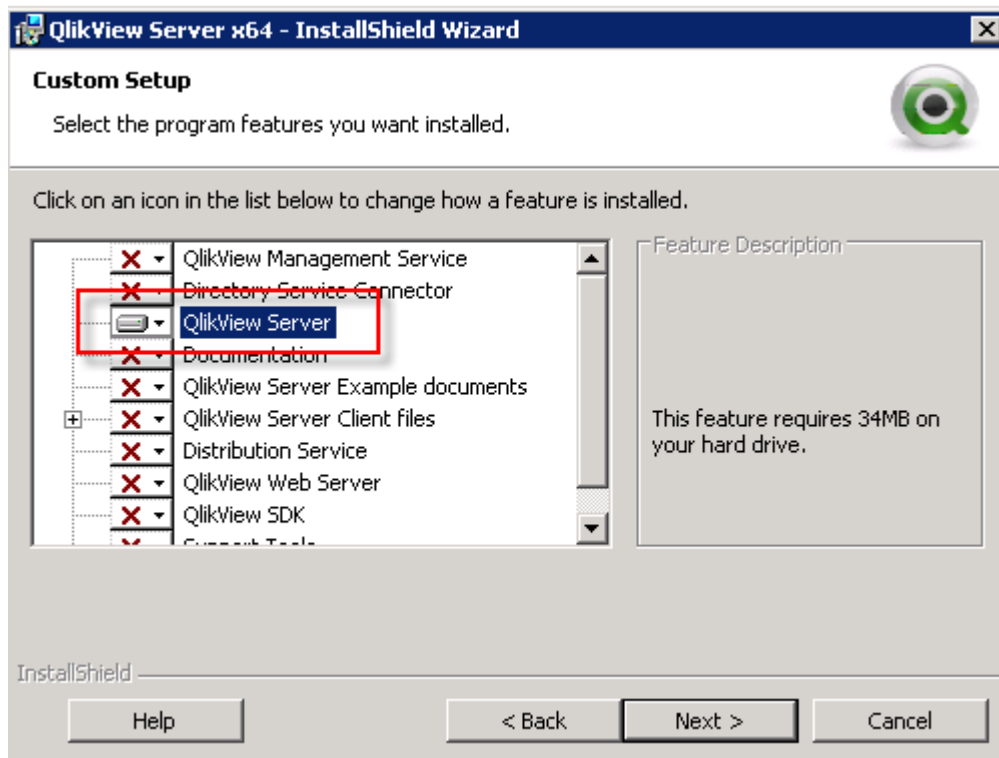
QlikView Server x64 - InstallShield Wizard

Custom Setup

Select the program features you want installed.

Click on an icon in the list below to change how a feature is installed.

QlikView Management Service
Directory Service Connector
QlikView Server
Documentation
QlikView Server Example documents
QlikView Server Client files
Distribution Service
QlikView Web Server
QlikView SDK
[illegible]

Feature Description

This feature requires 34MB on your hard drive.

InstallShield

Help

< Back

Next >

Cancel